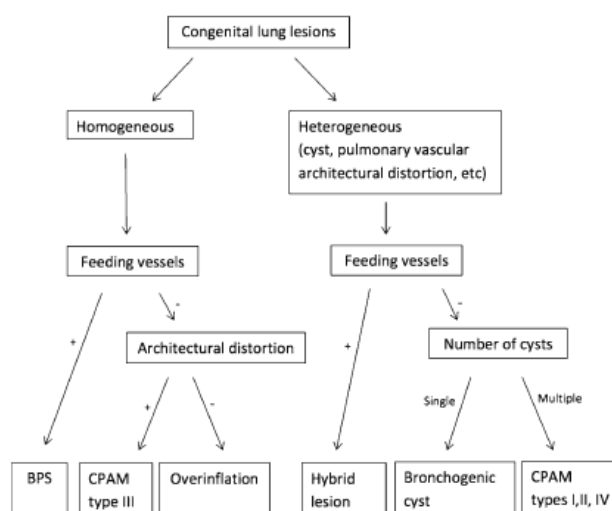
Congenital lung lesions

Homogeneous

Heterogeneous (cyst, pulmonary vascular architectural distortion, etc)

Feeding vessels

Feeding vessels

+

-

Architectural distortion

+

-

Number of cysts

+

-

Single

Multiple

BPS

CPAM type III

Overinflation

Hybrid lesion

Bronchogenic cyst

CPAM types I,II, IV